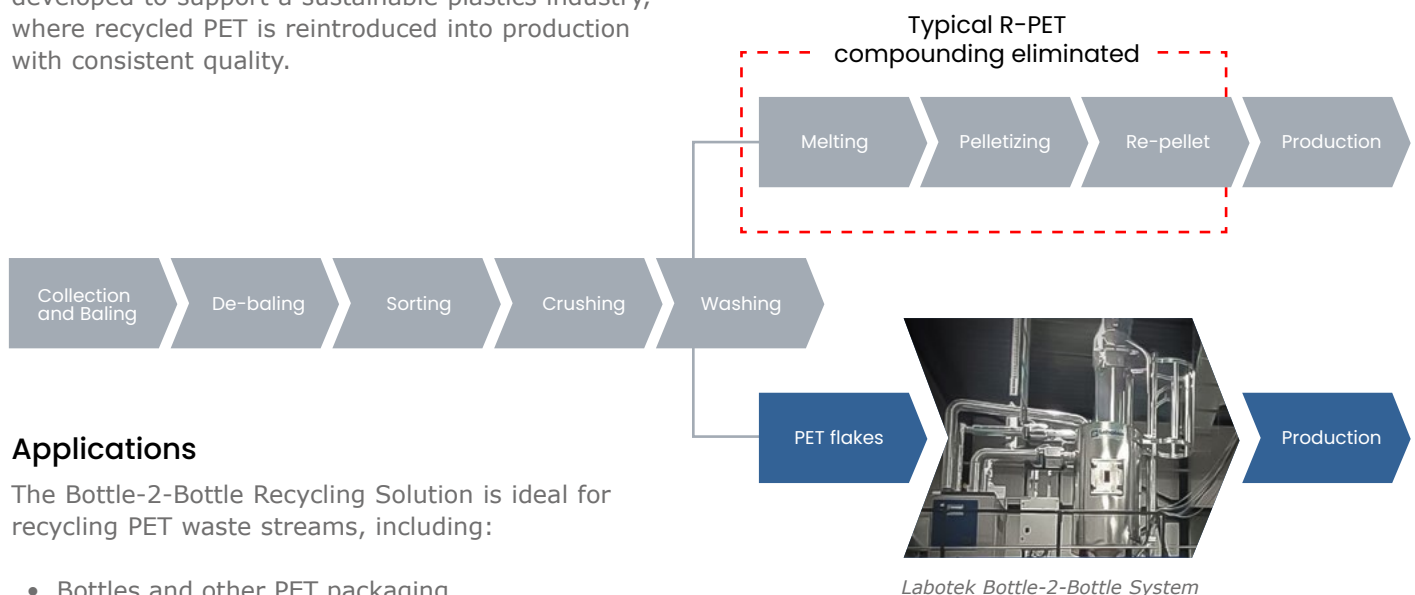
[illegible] where recycled PET is reintroduced into production with consistent quality.

Typical R-PET compounding eliminated

Melting

Pelletizing

Re-pellet

Production

Collection and Baling

De-baling

Sorting

Crushing

Washing

PET flakes

Production

Applications

The Bottle-2-Bottle Recycling Solution is ideal for recycling PET waste streams, including:

• Bottles and other PET packaging

Labotek Bottle-2-Bottle System